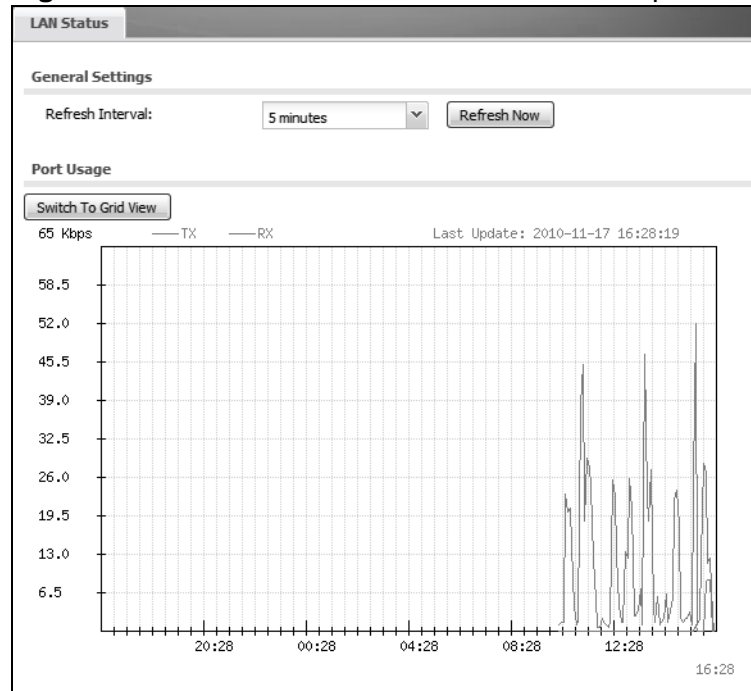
LAN Status

General Settings

Refresh Interval: 5 minutes Refresh Now

Port Usage

Switch To Grid View

65 Kbps —TX —RX Last Update: 2010-11-17 16:28:19

58.5
52.0
45.5
39.0
32.5
26.0
19.5
13.0
6.5

20:28 00:28 04:28 08:28 12:28

16:28